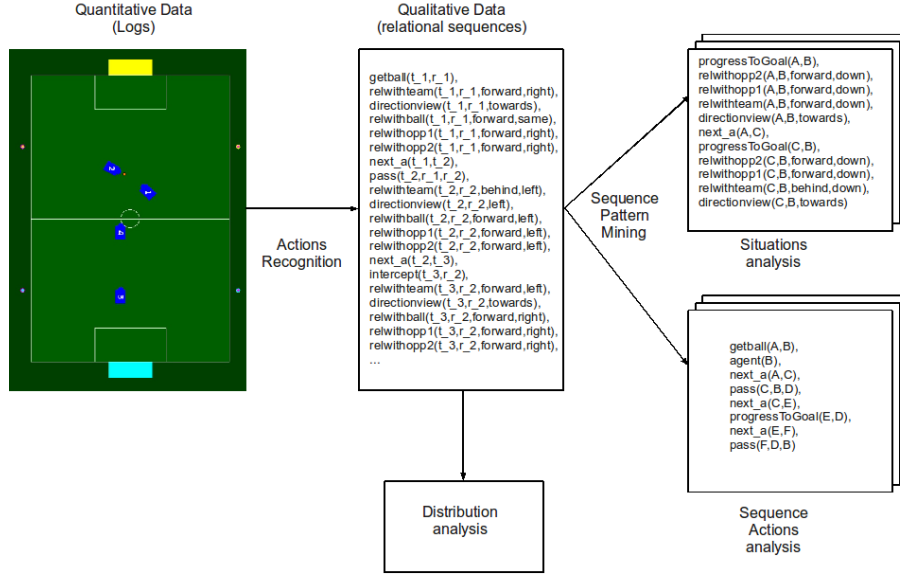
Quantitative Data
(Logs)

Qualitative Data
(relational sequences)

getball(t_1,r_1),
relwithteam(t_1,r_1,forward,right),
directionview(t_1,r_1,towards),
relwithball(t_1,r_1,forward,same),
relwithopp1(t_1,r_1,forward,right),
relwithopp2(t_1,r_1,forward,right),
next_a(t_1,t_2),
pass(t_2,r_1,r_2),
relwithteam(t_2,r_2,behind,left),
directionview(t_2,r_2,left),
relwithball(t_2,r_2,forward,left),
relwithopp1(t_2,r_2,forward,left),
relwithopp2(t_2,r_2,forward,left),
next_a(t_2,t_3),
intercept(t_3,r_2),
relwithteam(t_3,r_2,forward,left),
directionview(t_3,r_2,towards),
relwithball(t_3,r_2,forward,right),
relwithopp1(t_3,r_2,forward,right),
relwithopp2(t_3,r_2,forward,right),
...

Actions
Recognition

Sequence
Pattern
Mining

progressToGoal(A,B),
relwithopp2(A,B,forward,down),
relwithopp1(A,B,forward,down),
relwithteam(A,B,forward,down),
directionview(A,B,towards),
next_a(A,C),
progressToGoal(C,B),
relwithopp2(C,B,forward,down),
relwithopp1(C,B,forward,down),
relwithteam(C,B,behind,down),
directionview(C,B,towards)

Situations
analysis

getball(A,B),
agent(B),
next_a(A,C),
pass(C,B,D),
next_a(C,E),
progressToGoal(E,D),
next_a(E,F),
pass(F,D,B)

Distribution
analysis

Sequence
Actions
analysis